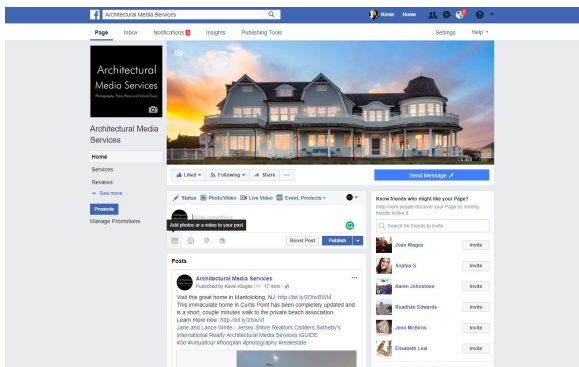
Architectural Media Services

Kevin Home

Page Inbox Notifications 1 Insights Publishing Tools Settings Help

Architectural Media Services
Photography, Floor Plans and Virtual Tours

Architectural Media Services

Home
Services
Reviews
See more

Promote
Manage Promotions

Liked Following Share ...

Send Message

Status Photo/Video Live Video Event, Products +

Write something...

Add photos or a video to your post

Boost Post Publish

Posts

Architectural Media Services
Published by Kevin Klages 17 mins

Visit this great home in Mantoloking, NJ: http://bit.ly/2OtwBWM
This immaculate home in Curtis Point has been completely updated and is a short, couple minutes walk to the private beach association.
Learn more now: http://bit.ly/2lskrVl
Jane and Lance White - Jersey Shore Realtors Childers Sotheby's International Realty Architectural Media Services iGUIDE
#3d #virtualtour #floorplan #photography #realestate

Know friends who might like your Page?
Help more people discover your Page by inviting friends to like it.

Search for friends to invite

Joan Klages Invite
Sophia G Invite
Karen Johnstone Invite
Roadhim Edwards Invite
Jess McGinns Invite
Elisabeth Leal Invite